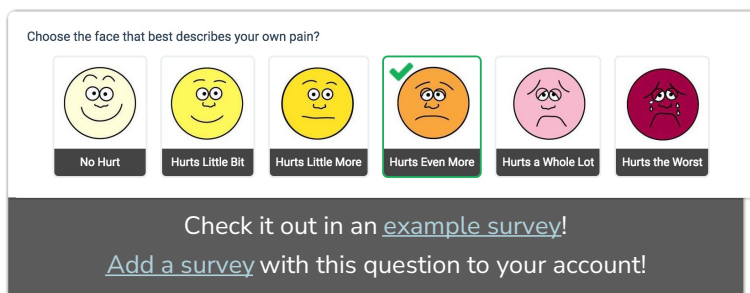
Choose the face that best describes your own pain?

No Hurt

Hurts Little Bit

Hurts Little More

Hurts Even More

Hurts a Whole Lot

Hurts the Worst

Check it out in an example survey!

Add a survey with this question to your account!